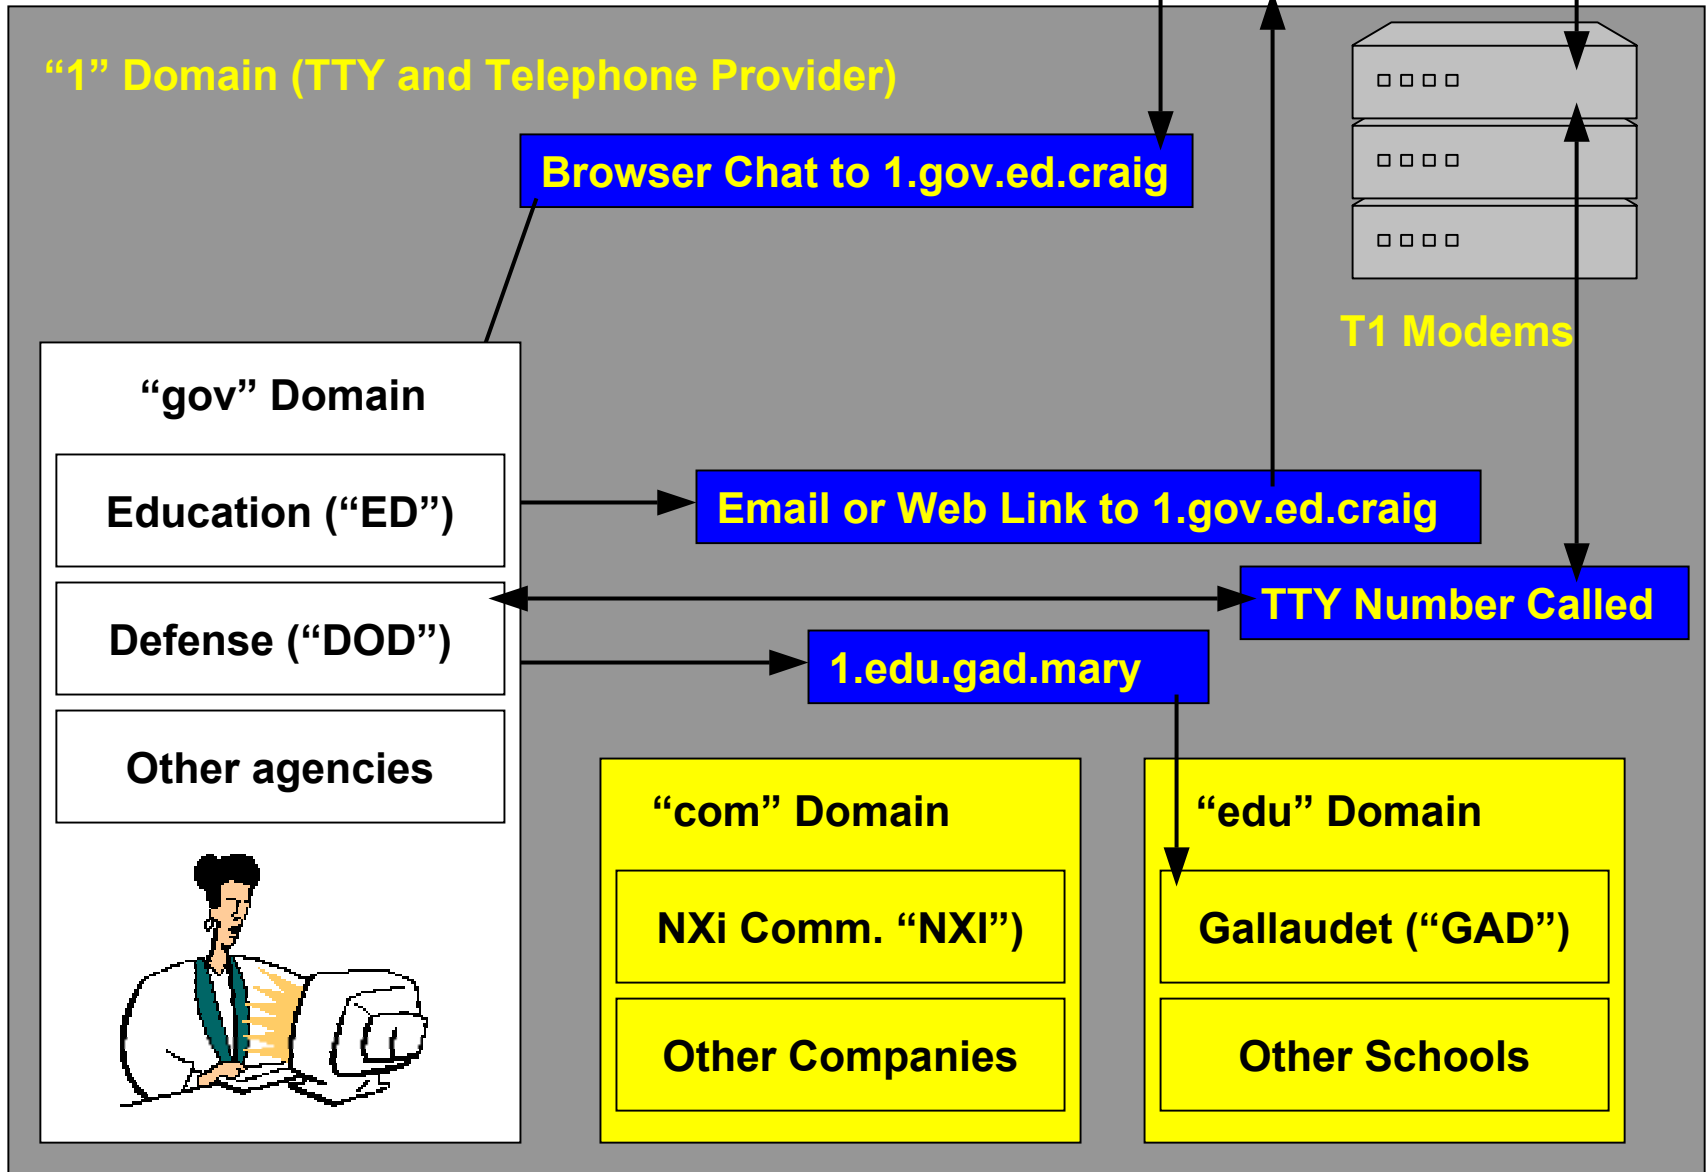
“1” Domain (TTY and Telephone Provider)

Browser Chat to 1.gov.ed.craig

T1 Modems

“gov” Domain

Education (“ED”)

Defense (“DOD”)

Other agencies

Email or Web Link to 1.gov.ed.craig

TTY Number Called

1.edu.gad.mary

“com” Domain

NXi Comm. “NXI”)

Other Companies

“edu” Domain

Gallaudet (“GAD”)

Other Schools